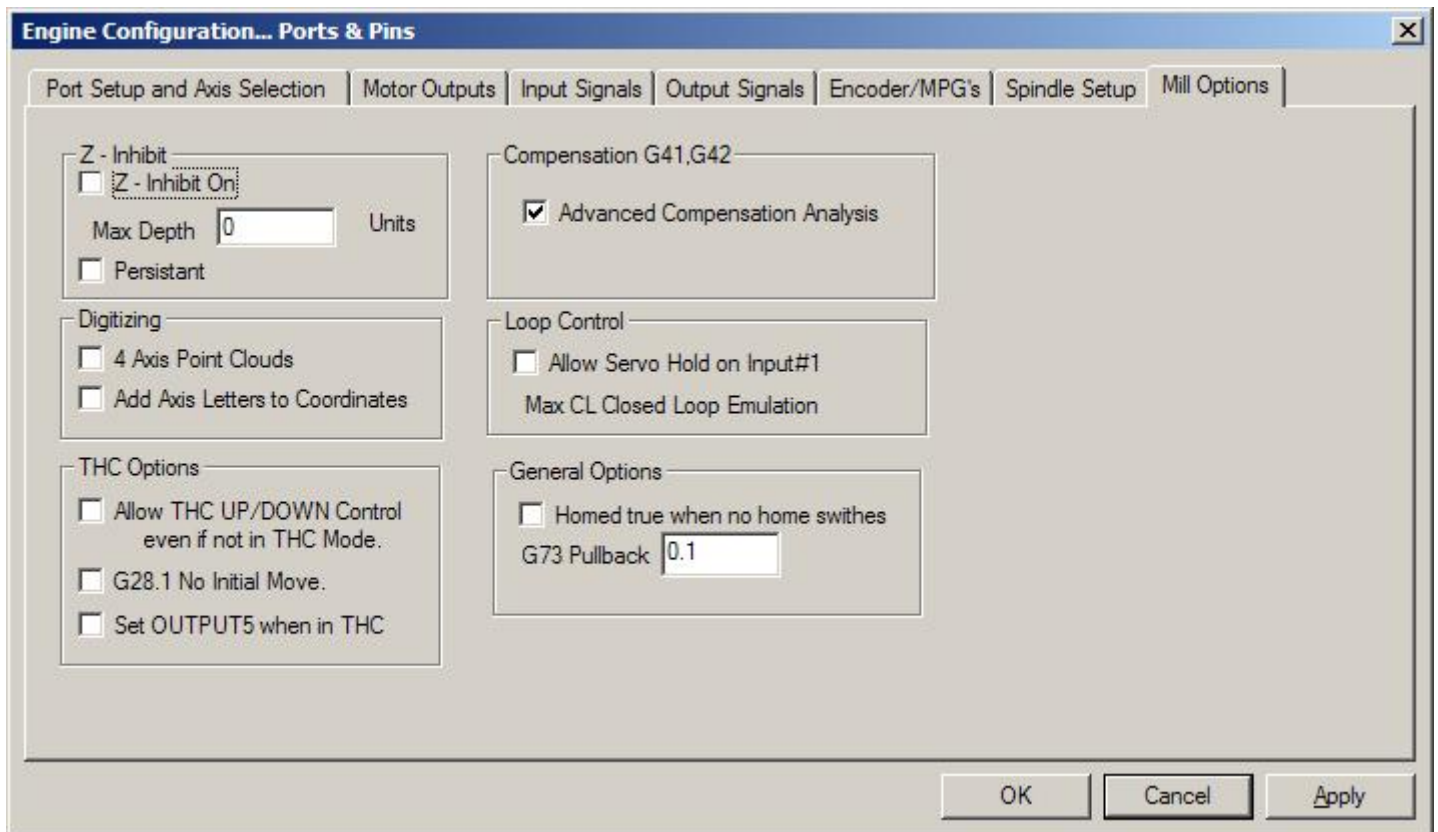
Engine Configuration... Ports & Pins

X

Port Setup and Axis Selection | Motor Outputs | Input Signals | Output Signals | Encoder/MPG's | Spindle Setup | Mill Options

Z - Inhibit
Z - Inhibit On
Max Depth 0 Units
Persistant

Digitizing
4 Axis Point Clouds
Add Axis Letters to Coordinates

THC Options
Allow THC UP/DOWN Control even if not in THC Mode.
G28.1 No Initial Move.
Set OUTPUT5 when in THC

Compensation G41,G42
Advanced Compensation Analysis

Loop Control
Allow Servo Hold on Input#1
Max CL Closed Loop Emulation

General Options
Homed true when no home swithes
G73 Pullback 0.1

OK Cancel Apply